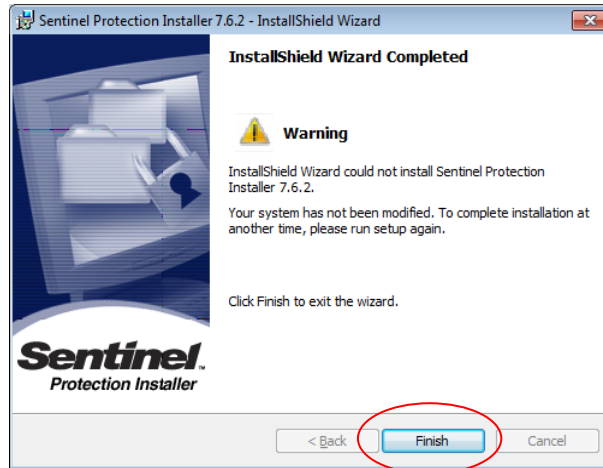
Sentinel Protection Installer 7.6.2 - InstallShield Wizard

InstallShield Wizard Completed

Warning

InstallShield Wizard could not install Sentinel Protection Installer 7.6.2.

Your system has not been modified. To complete installation at another time, please run setup again.

Click Finish to exit the wizard.

Sentinel.
Protection Installer

< Back
Finish
Cancel